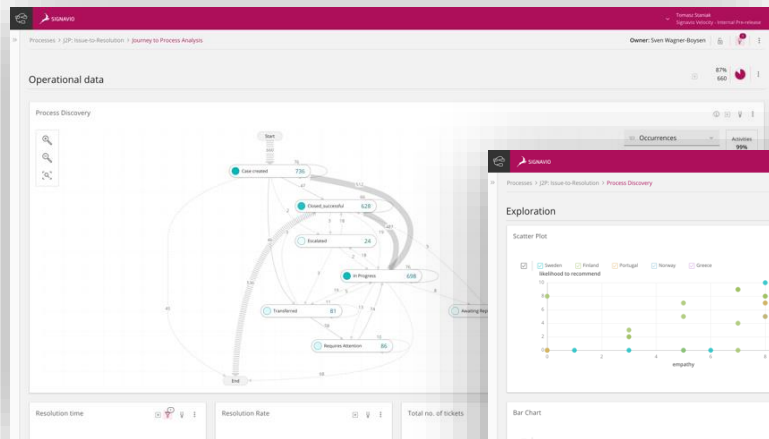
SIGNAVIO

Tomasz Stasiak
Signavio Velocity - Internal Pre-release

Processes > J2P: Issue-to-Resolution > Journey to Process Analysis

Owner: Sven Wagner-Boysen

Operational data

67%
660

Process Discovery

Occurrences

Activities
99%

Start

Case created 736

Closed successful 628

Escalated 24

In Progress 698

Transferred 81

Awaiting Rep

Requires Attention 86

End

Resolution time

Resolution Rate

Total no. of tickets

SIGNAVIO

Processes > J2P: Issue-to-Resolution > Process Discovery

Exploration

Scatter Plot

Sweden Finland Portugal Norway Greece

likelihood to recommend

12
10
8
6
4
2
0

0 2 4 6 8

empathy

Bar Chart